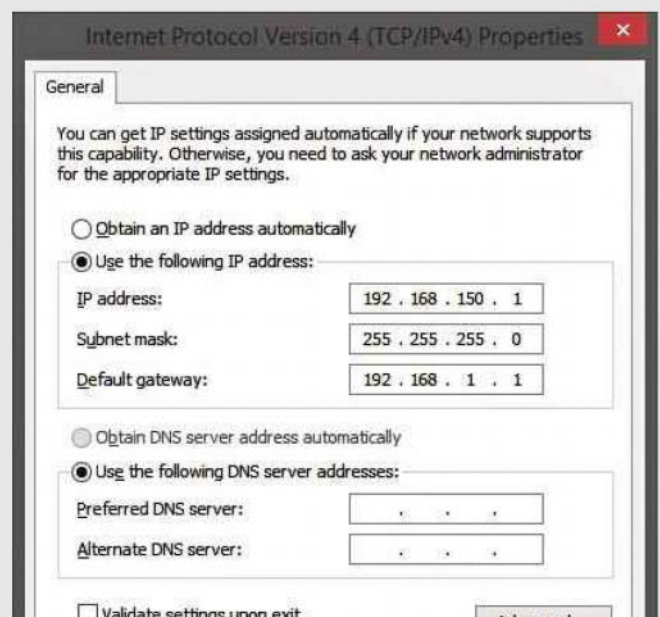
Internet Protocol Version 4 (TCP/IPv4) Properties

General

You can get IP settings assigned automatically if your network supports this capability. Otherwise, you need to ask your network administrator for the appropriate IP settings.

Obtain an IP address automatically

Use the following IP address:

IP address: 192 . 168 . 150 . 1

Subnet mask: 255 . 255 . 255 . 0

Default gateway: 192 . 168 . 1 . 1

Obtain DNS server address automatically

Use the following DNS server addresses:

Preferred DNS server: . . .

Alternate DNS server: . . .

Validate settings upon exit

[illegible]